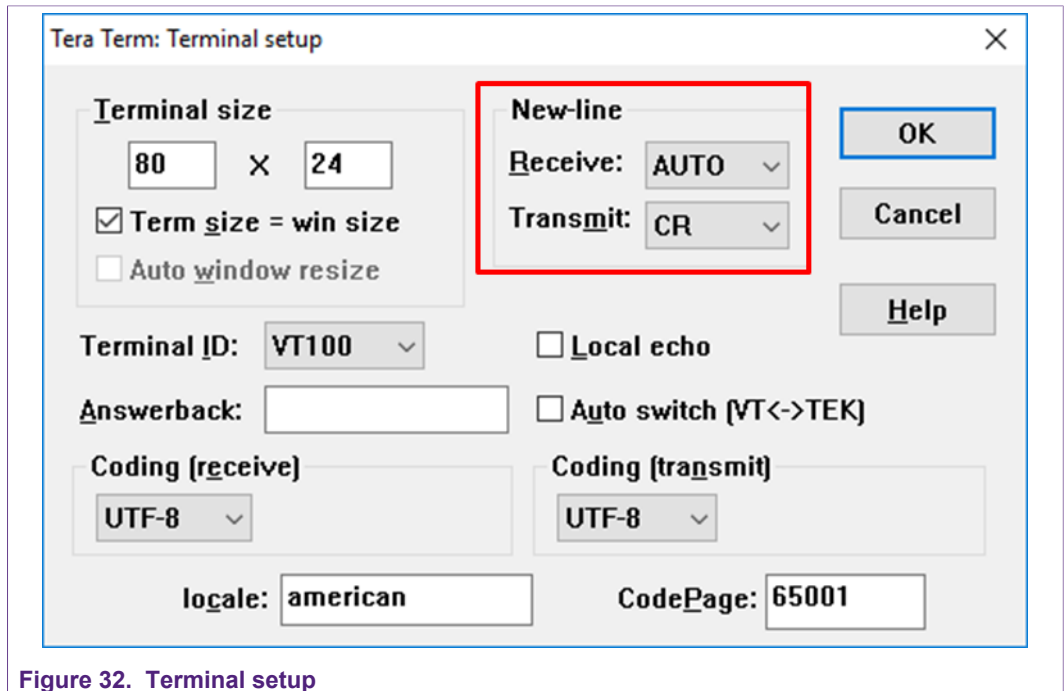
Tera Term: Terminal setup

Terminal size

80 X 24

Term size = win size

Auto window resize

New-line

Receive: AUTO

Transmit: CR

OK

Cancel

Help

Terminal ID: VT100

Local echo

Answerback:

Auto switch (VT<->TEK)

Coding (receive)

UTF-8

Coding (transmit)

UTF-8

locale: american

CodePage: 65001

Figure 32. Terminal setup